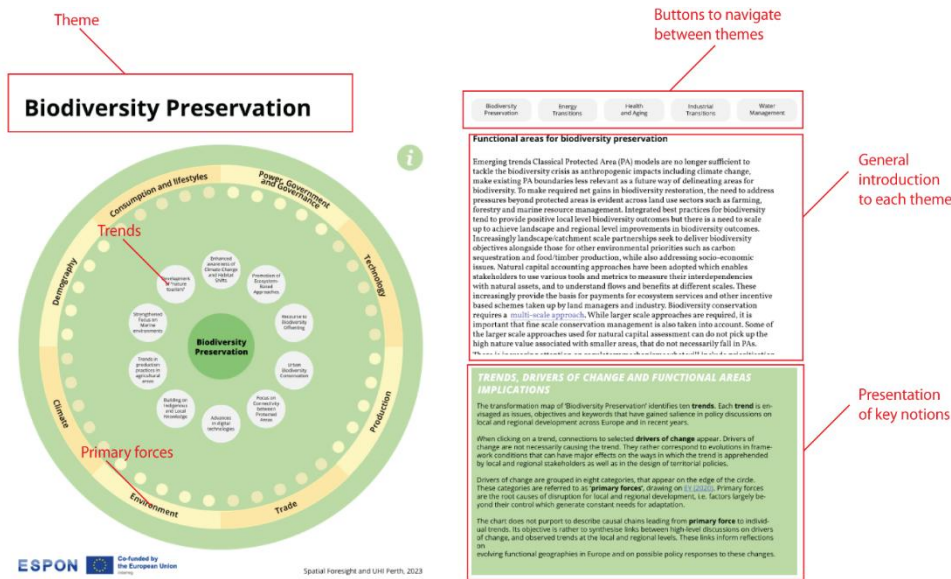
Theme

Biodiversity Preservation

Buttons to navigate between themes

Biodiversity Preservation | Energy Transitions | Health and Aging | Industrial Transitions | Water Management

General introduction to each theme

Functional areas for biodiversity preservation

Emerging trends Classical Protected Area (PA) models are no longer sufficient to tackle the biodiversity crisis as anthropogenic impacts including climate change, make existing PA boundaries less relevant as a future way of delineating areas for biodiversity. To make required net gains in biodiversity restoration, the need to address pressures beyond protected areas is evident across land use sectors such as farming, forestry and marine resource management. Integrated best practices for biodiversity tend to provide positive local level biodiversity outcomes but there is a need to scale up to achieve landscape and regional level improvements in biodiversity outcomes. Increasingly landscape/catchment scale partnerships seek to deliver biodiversity objectives alongside those for other environmental priorities such as carbon sequestration and food/timber production, while also addressing socio-economic issues. Natural capital accounting approaches have been adopted which enables stakeholders to use various tools and metrics to measure their interdependencies with natural assets, and to understand flows and benefits at different scales. These increasingly provide the basis for payments for ecosystem services and other incentive based schemes taken up by land managers and industry. Biodiversity conservation requires a multi-scale approach. While larger scale approaches are required, it is important that fine scale conservation management is also taken into account. Some of the larger scale approaches used for natural capital assessment can do not pick up the high nature value associated with smaller areas, that do not necessarily fall in PAs.

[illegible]

Consumption and lifestyles
Power, Government and Governance
Technology
Production
Trade
Environment
Climate
Demography

Trends

Development "Nature tourism"
Enhanced awareness of Climate Change and Habitat Shifts
Promotion of Ecosystem-Based Approaches
Strengthened Focus on Marine environments
Biodiversity Preservation
Measures to Biodiversity Offsetting
Trends in production practices in agricultural areas
Urban Biodiversity Conservation
Building on Indigenous and Local Knowledge
Focus on Connectivity between Protected Areas
Advances in digital technologies

Primary forces

TRENDS, DRIVERS OF CHANGE AND FUNCTIONAL AREAS IMPLICATIONS

The transformation map of 'Biodiversity Preservation' identifies ten trends. Each trend is envisaged as issues, objectives and keywords that have gained salience in policy discussions on local and regional development across Europe and in recent years.

When clicking on a trend, connections to selected drivers of change appear. Drivers of change are not necessarily causing the trend. They rather correspond to evolutions in framework conditions that can have major effects on the ways in which the trend is apprehended by local and regional stakeholders as well as in the design of territorial policies.

Drivers of change are grouped in eight categories, that appear on the edge of the circle. These categories are referred to as 'primary forces', drawing on EY (2020). Primary forces are the root causes of disruption for local and regional development, i.e. factors largely beyond their control which generate constant needs for adaptation.

The chart does not purport to describe causal chains leading from primary force to individual trends. Its objective is rather to synthesise links between high-level discussions on drivers of change, and observed trends at the local and regional levels. These links inform reflections on evolving functional geographies in Europe and on possible policy responses to these changes.

Presentation of key notions

ESPON
Co-funded by the European Union

Spatial Foresight and UHI Perth, 2023